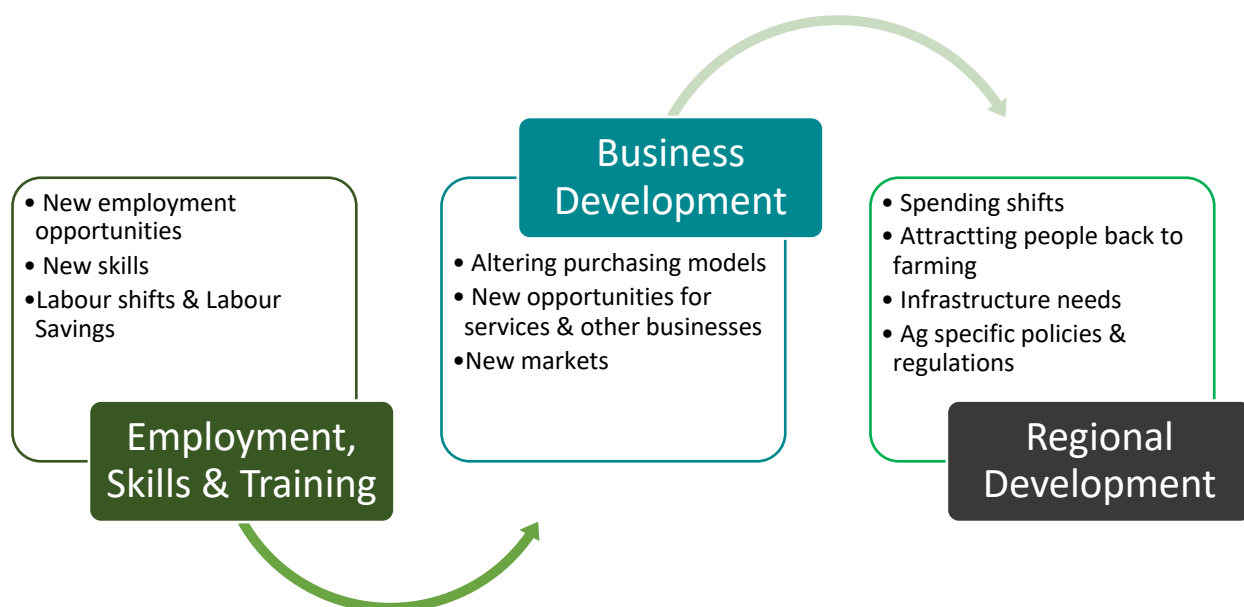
• New employment opportunities
• New skills
•Labour shifts & Labour Savings

Employment, Skills & Training

Business Development

• Altering purchasing models
• New opportunities for services & other businesses
•New markets

• Spending shifts
• Attractting people back to farming
• Infrastructure needs
• Ag specific policies & regulations

Regional Development